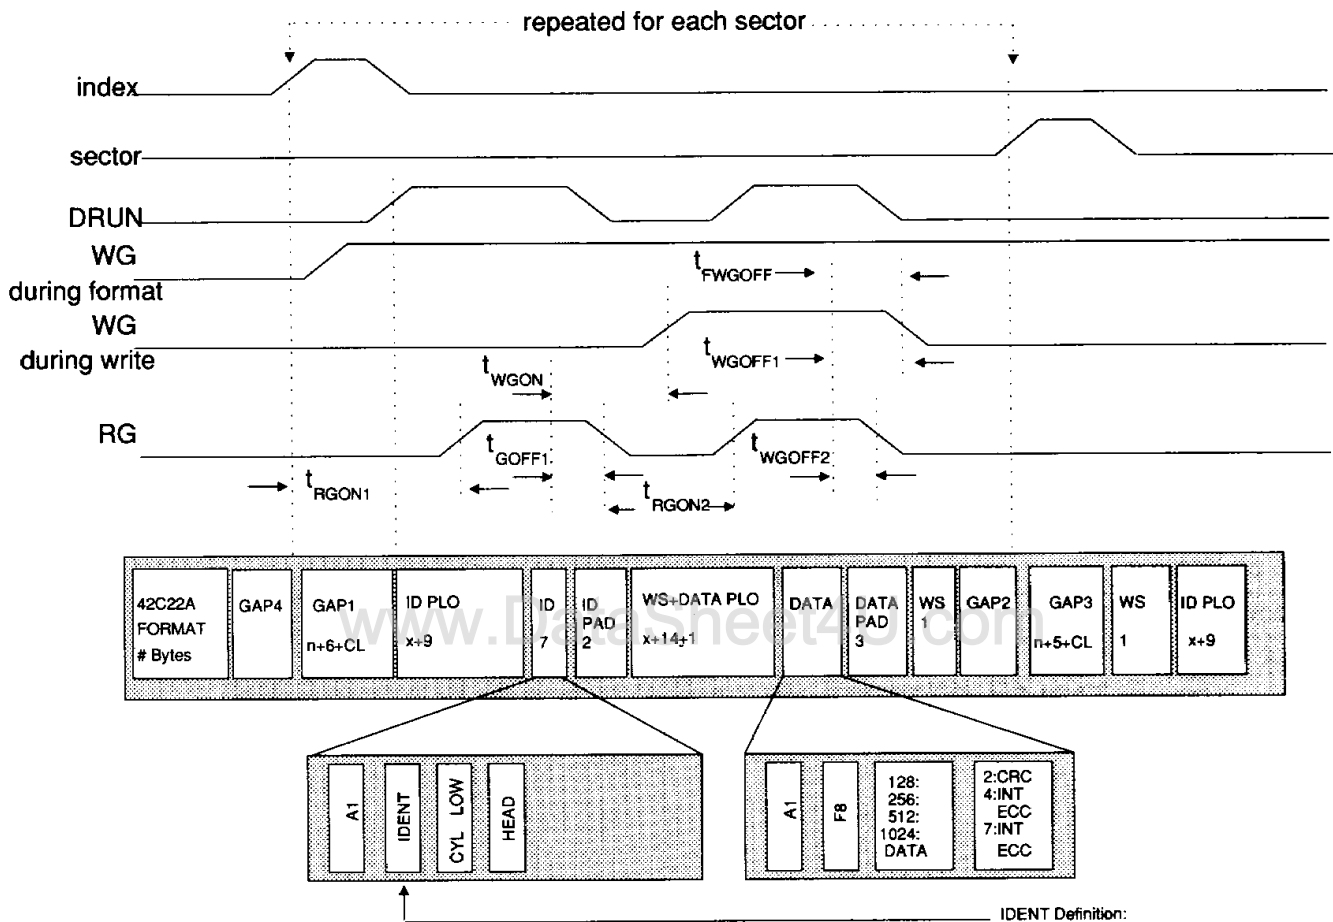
repeated for each sector

index

sector

DRUN

WG
during format

WG
during write

RG

$t_{FWGOFF}$

$t_{WGOFF1}$

$t_{WGON}$

$t_{GOFF1}$

$t_{WGOFF2}$

$t_{RGON1}$

$t_{RGON2}$

42C22A FORMAT # Bytes | GAP4 | GAP1 n+6+CL | ID PLO x+9 | ID 7 | ID PAD 2 | WS+DATA PLO x+14+1 | DATA | DATA PAD 3 | WS 1 | GAP2 | GAP3 n+5+CL | WS 1 | ID PLO x+9

www.DataSheet4U.com

A1 | IDENT | CYL LOW | HEAD

A1 | F8 | 128: 256: 512: 1024: DATA | 2:CRC 4:INT ECC 7:INT ECC

IDENT Definition: